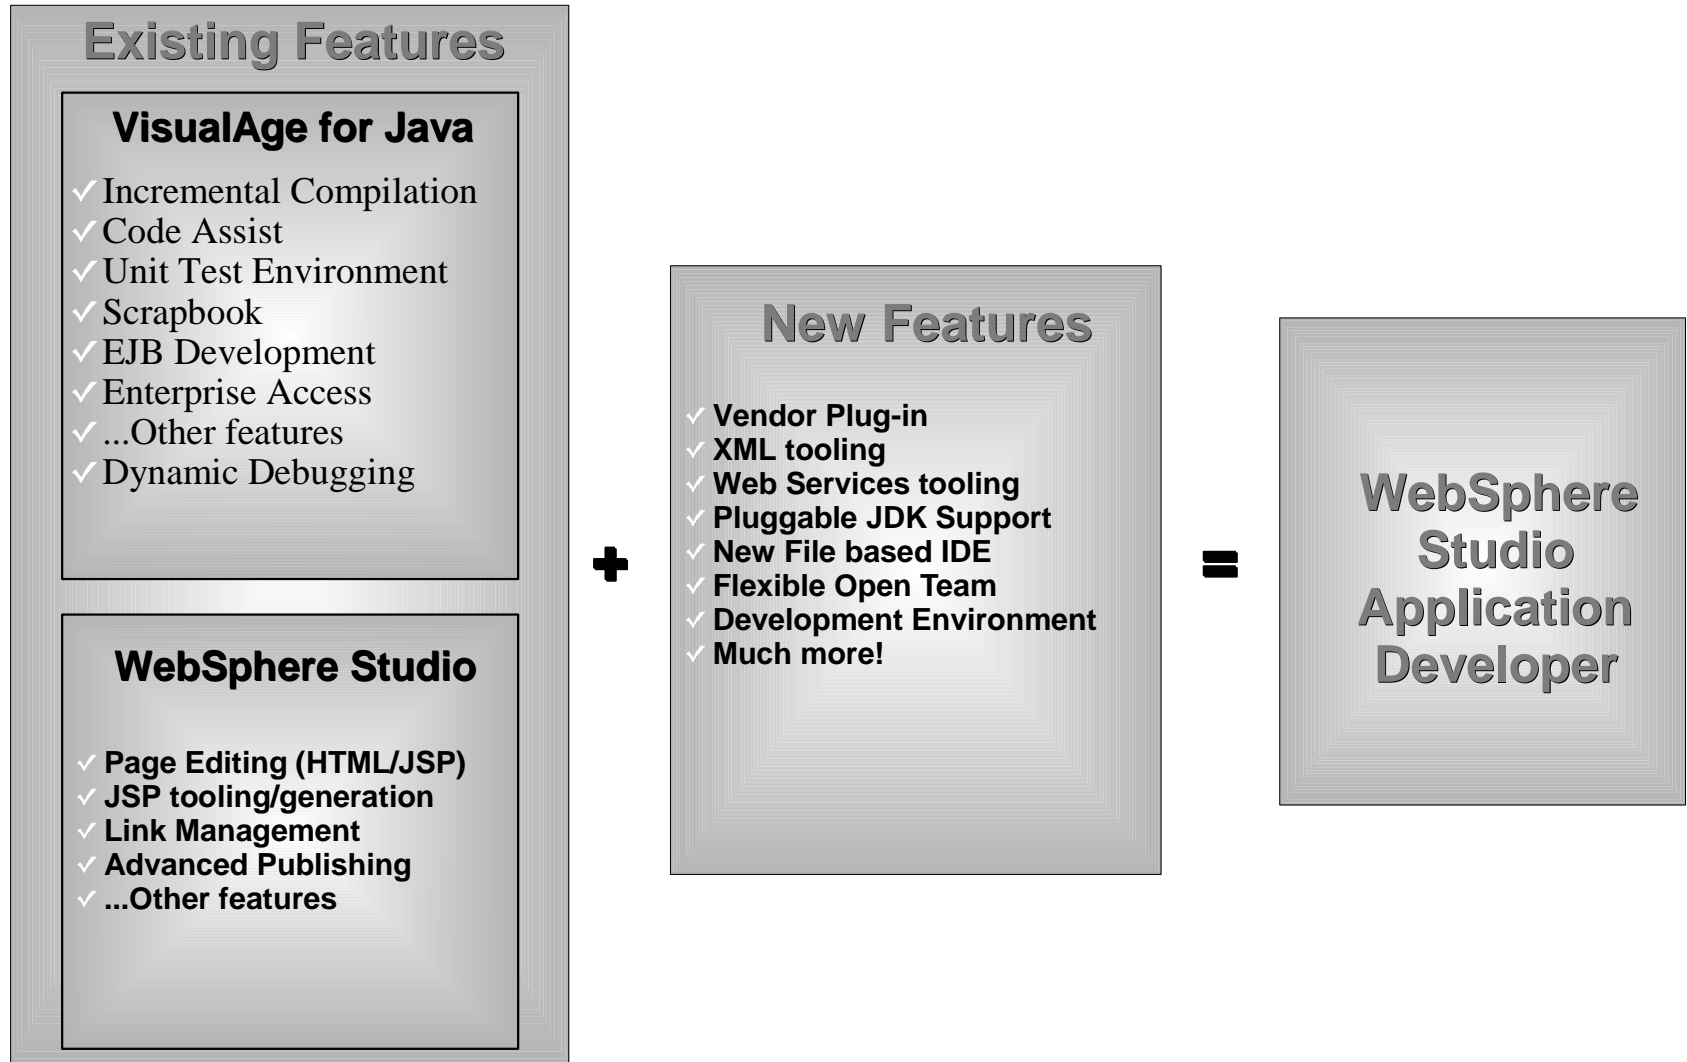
Existing Features

VisualAge for Java

✓Incremental Compilation
✓Code Assist
✓Unit Test Environment
✓Scrapbook
✓EJB Development
✓Enterprise Access
✓...Other features
✓Dynamic Debugging

WebSphere Studio

✓ Page Editing (HTML/JSP)
✓ JSP tooling/generation
✓ Link Management
✓ Advanced Publishing
✓ ...Other features

+

New Features

✓ Vendor Plug-in
✓ XML tooling
✓ Web Services tooling
✓ Pluggable JDK Support
✓ New File based IDE
✓ Flexible Open Team
✓ Development Environment
✓ Much more!

=

WebSphere Studio Application Developer